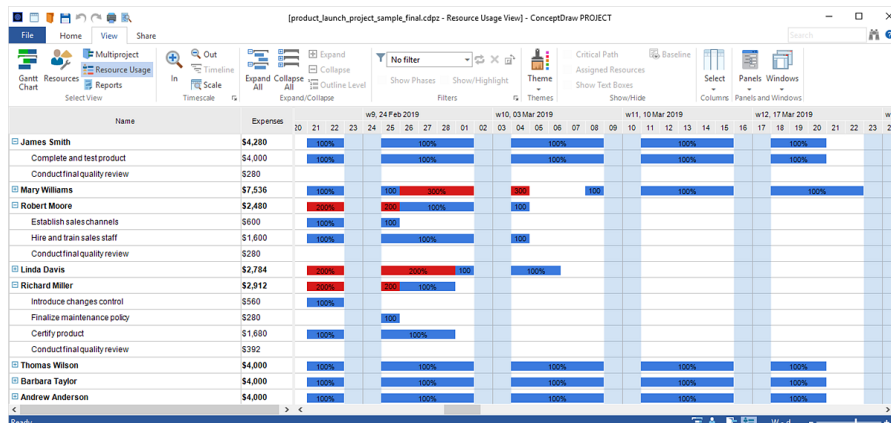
[product_launch_project_sample_final.cdpz - Resource Usage View] - ConceptDraw PROJECT

File Home View Share

Search

Gantt Chart Resources Multiproject Resource Usage Reports
Select View

In Out Timeline Scale
Timescale

Expand All Collapse All Expand Collapse Outline Level
Expand/Collapse

No filter
Show Phases Show/Highlight
Filters

Theme
Themes

Critical Path Assigned Resources Show Text Boxes Baseline
Show/Hide

Select
Columns

Panels Windows
Panels and Windows

| Name | Expenses |
|---|---|
| James Smith | $4,280 |
| Complete and test product | $4,000 |
| Conduct final quality review | $280 |
| Mary Williams | $7,536 |
| Robert Moore | $2,480 |
| Establish sales channels | $600 |
| Hire and train sales staff | $1,600 |
| Conduct final quality review | $280 |
| Linda Davis | $2,784 |
| Richard Miller | $2,912 |
| Introduce changes control | $560 |
| Finalize maintenance policy | $280 |
| Certify product | $1,680 |
| Conduct final quality review | $392 |
| Thomas Wilson | $4,000 |
| Barbara Taylor | $4,000 |
| Andrew Anderson | $4,000 |

w9, 24 Feb 2019 w10, 03 Mar 2019 w11, 10 Mar 2019 w12, 17 Mar 2019

20 21 22 23 24 25 26 27 28 01 02 03 04 05 06 07 08 09 10 11 12 13 14 15 16 17 18 19 20 21 22 23

100% 100% 100% 100% 100%
100% 100% 100% 100% 100%
100% 100 300% 300% 100 100% 100%
200% 200% 100% 100%
100%
100% 100% 100
200% 200% 100 100%
200% 200% 100%
100%
100%
100% 100%
100% 100% 100% 100% 100%
100% 100% 100% 100% 100%
100% 100% 100% 100% 100%

Ready